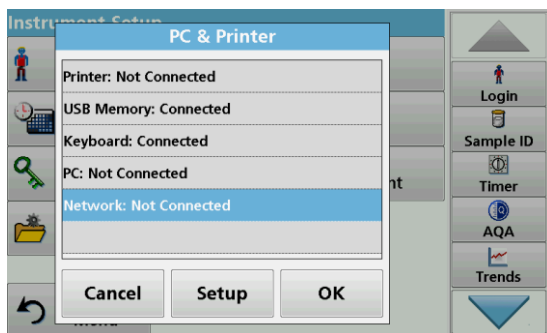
Instrument Setup

PC & Printer

Printer: Not Connected

USB Memory: Connected

Keyboard: Connected

PC: Not Connected

Network: Not Connected

Cancel

Setup

OK

nt

Login

Sample ID

Timer

AQA

Trends